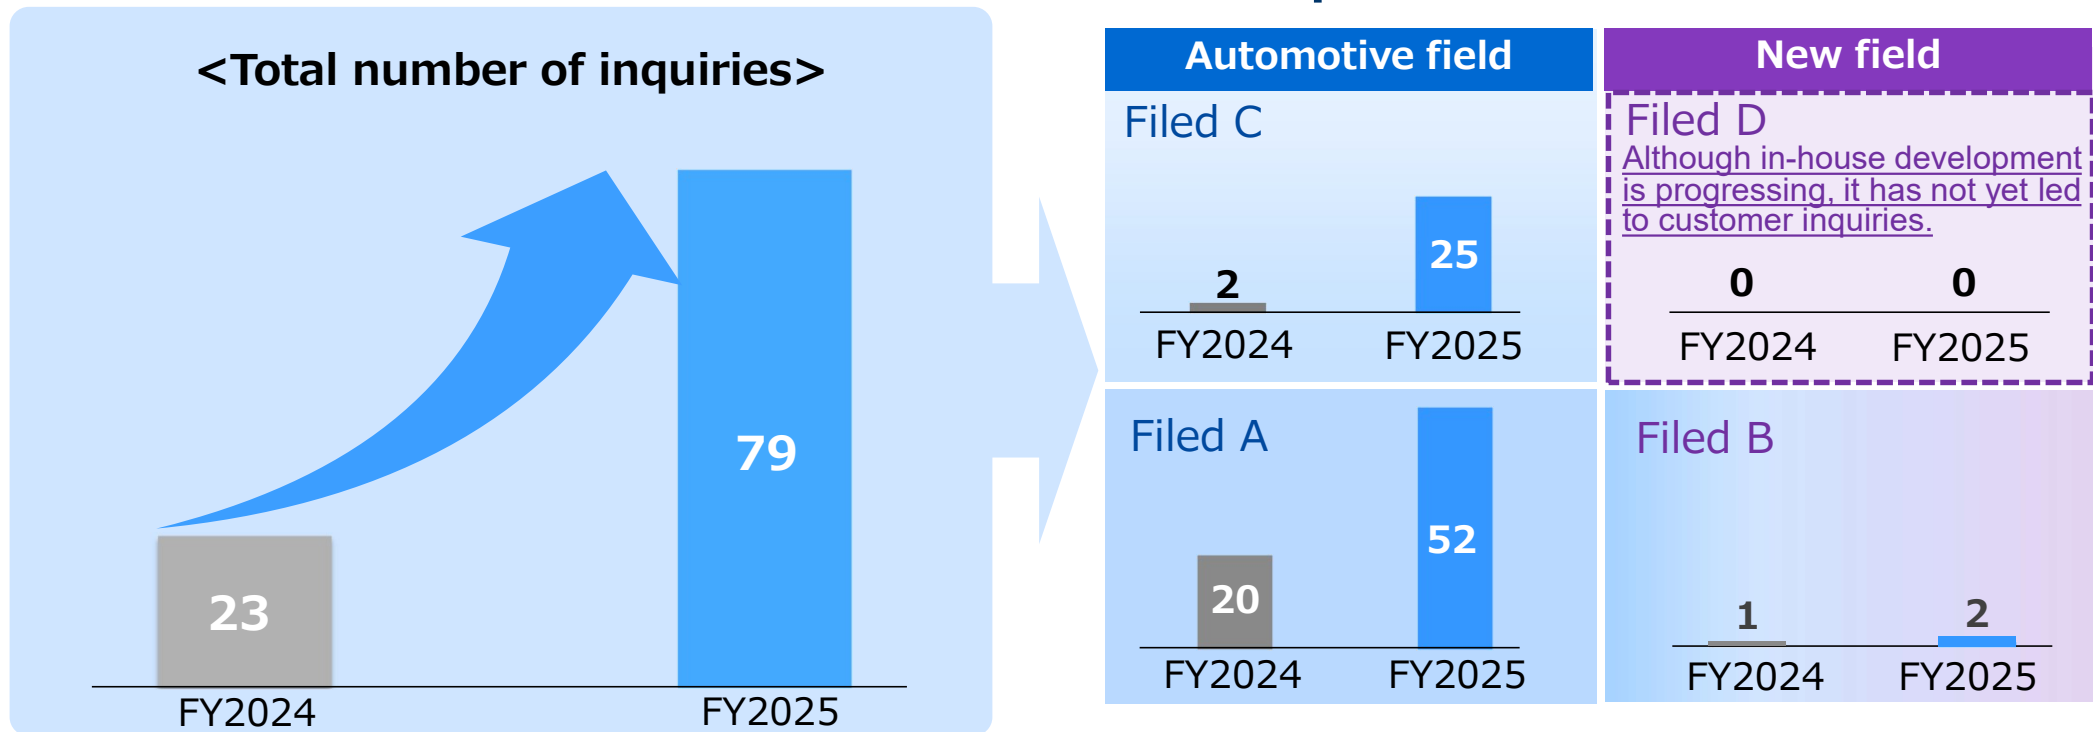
<Total number of inquiries>

23

79

FY2024

FY2025

Automotive field

Filed C

2

25

FY2024

FY2025

Filed A

20

52

FY2024

FY2025

New field

Filed D

Although in-house development is progressing, it has not yet led to customer inquiries.

0

0

FY2024

FY2025

Filed B

1

2

FY2024

FY2025